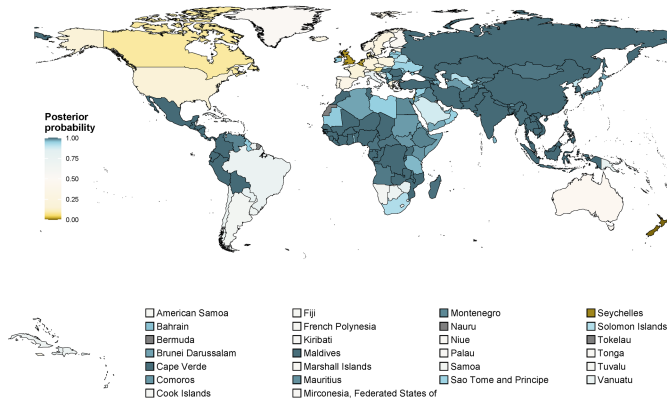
Posterior probability

1.00
0.75
0.50
0.25
0.00

American Samoa
Bahrain
Bermuda
Brunei Darussalam
Cape Verde
Comoros
Cook Islands

Fiji
French Polynesia
Kiribati
Maldives
Marshall Islands
Mauritius
Mirconesia, Federated States of

Montenegro
Nauru
Niue
Palau
Samoa
Sao Tome and Principe

Seychelles
Solomon Islands
Tokelau
Tonga
Tuvalu
Vanuatu